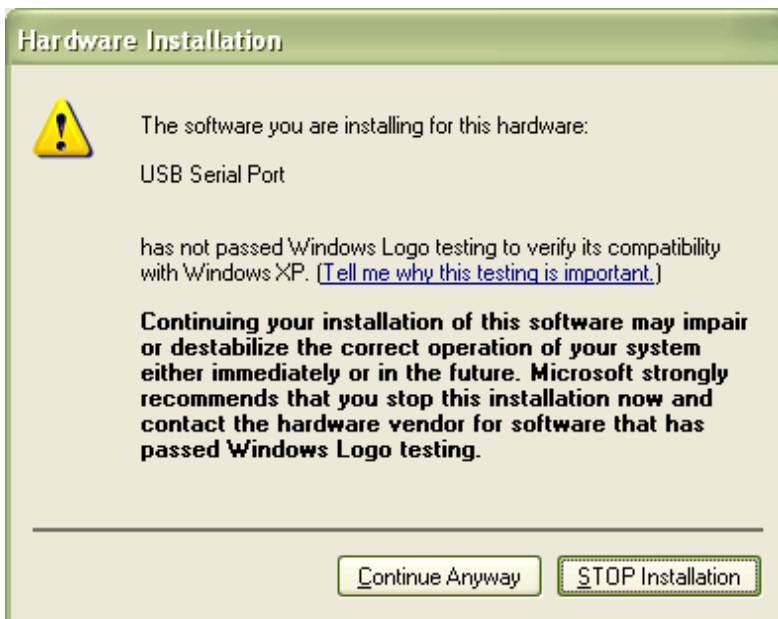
Hardware Installation

The software you are installing for this hardware:

USB Serial Port

has not passed Windows Logo testing to verify its compatibility with Windows XP. (Tell me why this testing is important.)

Continuing your installation of this software may impair or destabilize the correct operation of your system either immediately or in the future. Microsoft strongly recommends that you stop this installation now and contact the hardware vendor for software that has passed Windows Logo testing.

Continue Anyway

STOP Installation